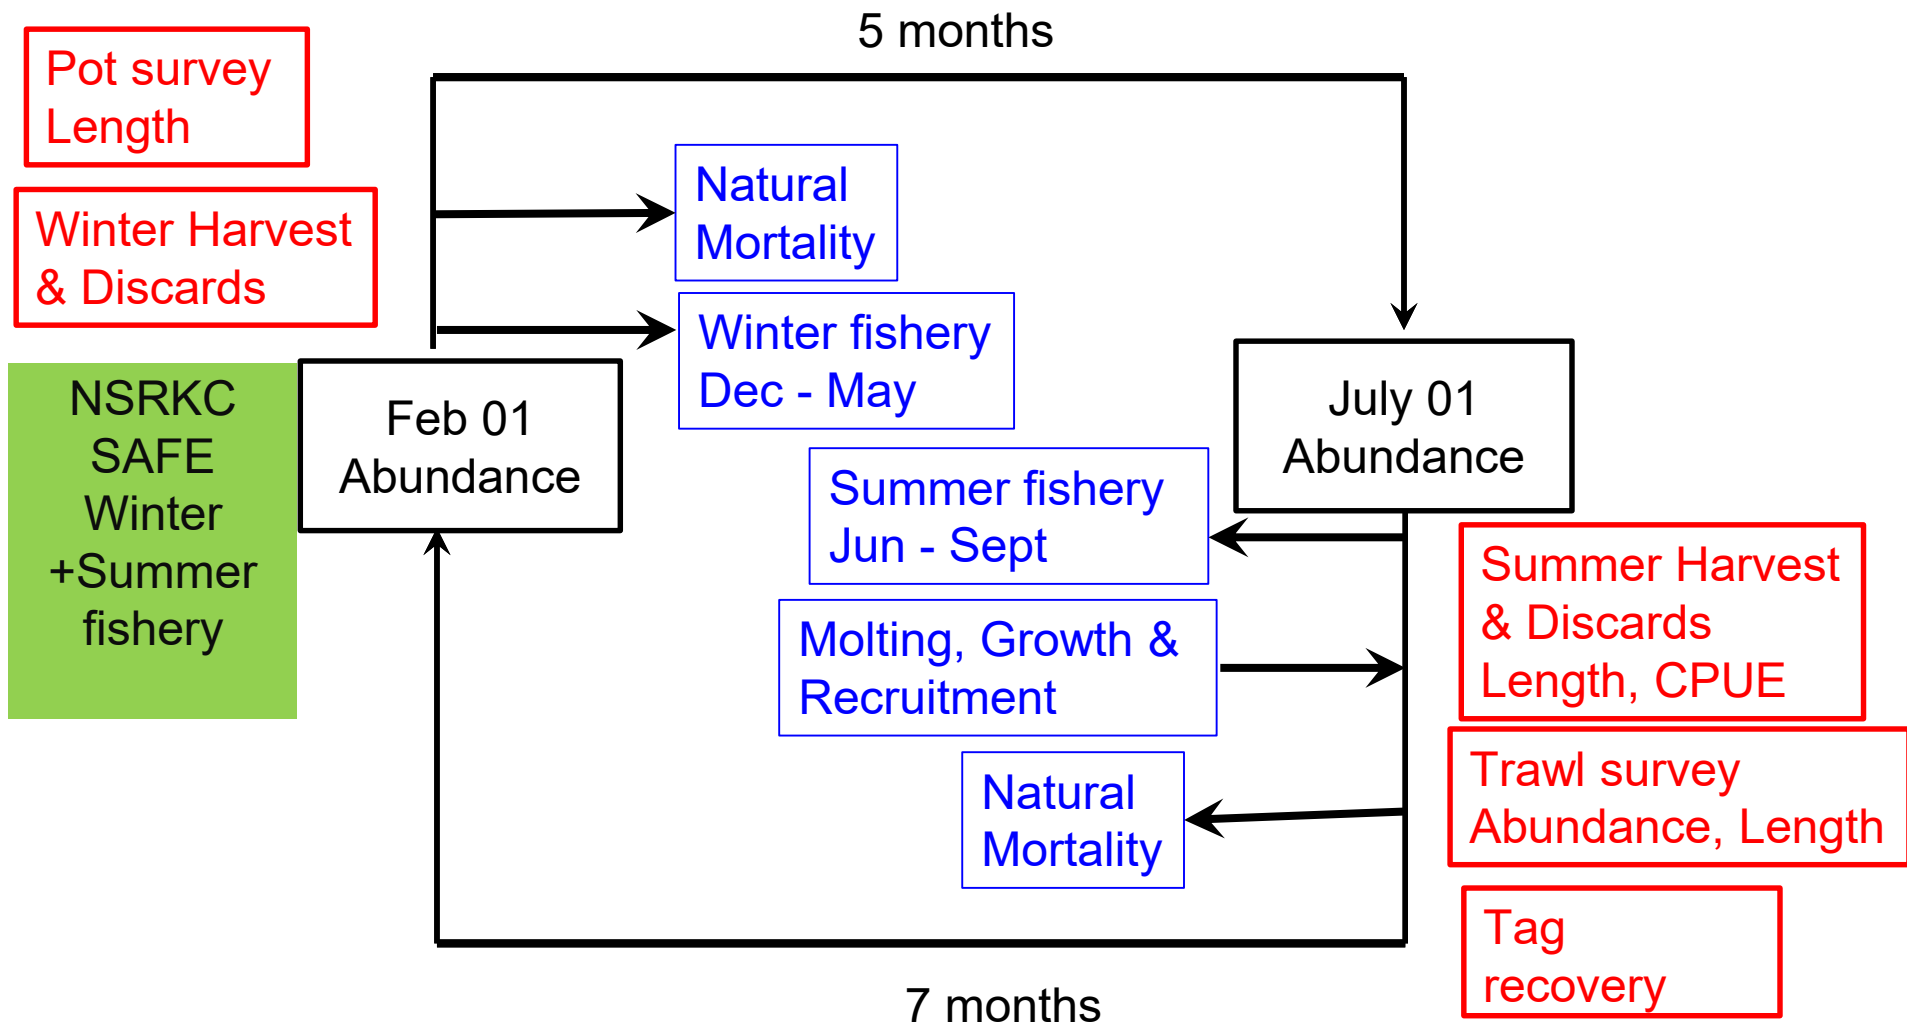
Pot survey
Length

Winter Harvest
& Discards

NSRKC
SAFE
Winter
+Summer
fishery

5 months

Natural
Mortality

Winter fishery
Dec - May

Feb 01
Abundance

July 01
Abundance

Summer fishery
Jun - Sept

Molting, Growth &
Recruitment

Natural
Mortality

Summer Harvest
& Discards
Length, CPUE

Trawl survey
Abundance, Length

Tag
recovery

7 months